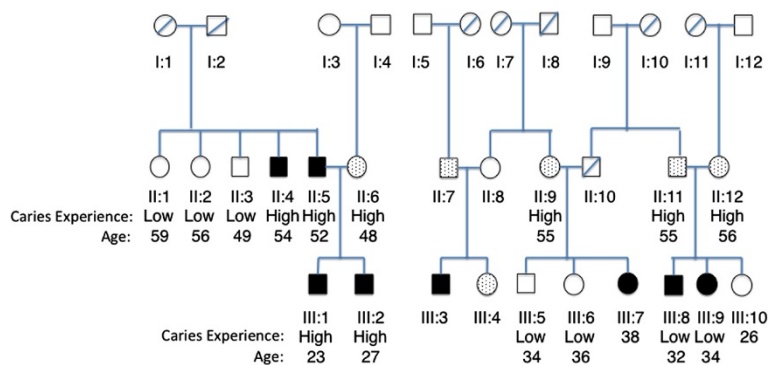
I:1 I:2 I:3 I:4 I:5 I:6 I:7 I:8 I:9 I:10 I:11 I:12

Caries Experience: Age:

II:1 Low 59
II:2 Low 56
II:3 Low 49
II:4 High 54
II:5 High 52
II:6 High 48
II:7
II:8
II:9 High 55
II:10
II:11 High 55
II:12 High 56

Caries Experience: Age:

III:1 High 23
III:2 High 27
III:3
III:4
III:5 Low 34
III:6 Low 36
III:7 38
III:8 Low 32
III:9 Low 34
III:10 26